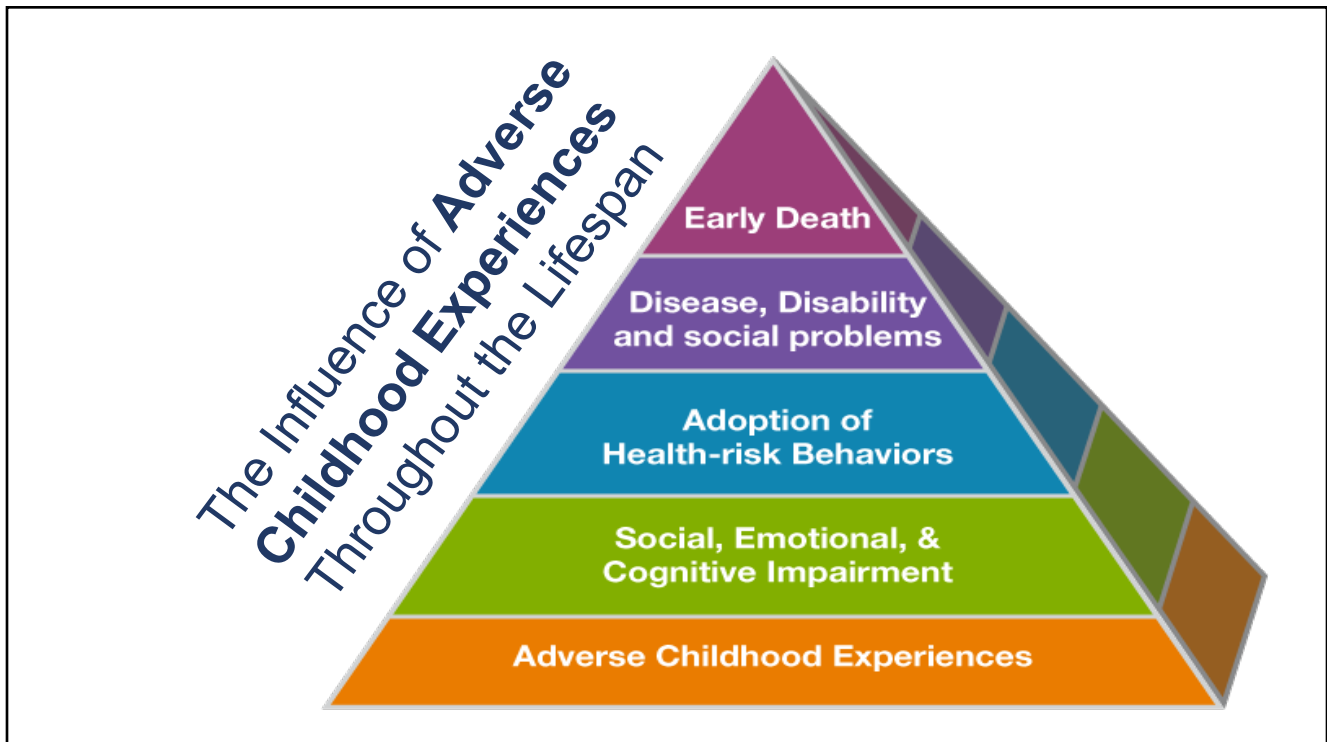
The Influence of Adverse Childhood Experiences Throughout the Lifespan

Early Death

Disease, Disability and social problems

Adoption of Health-risk Behaviors

Social, Emotional, & Cognitive Impairment

Adverse Childhood Experiences